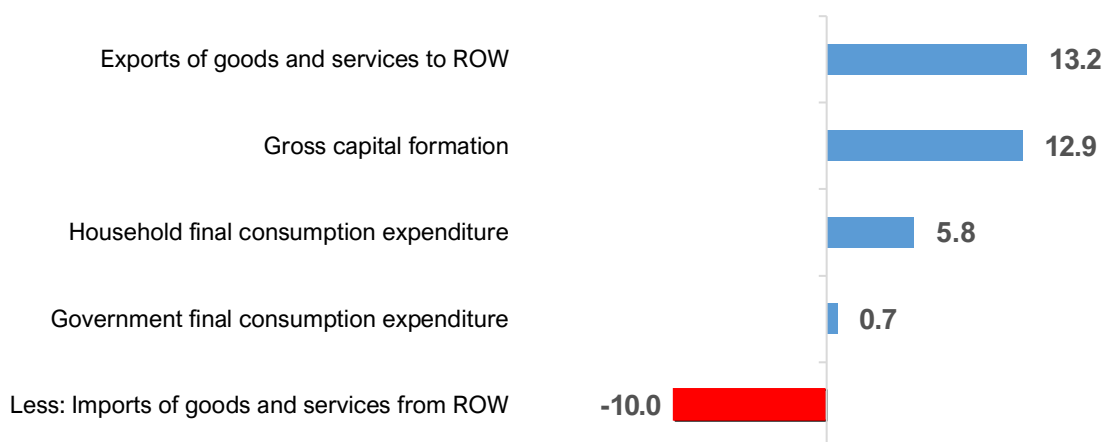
Exports of goods and services to ROW 13.2

Gross capital formation 12.9

Household final consumption expenditure 5.8

Government final consumption expenditure 0.7

Less: Imports of goods and services from ROW -10.0